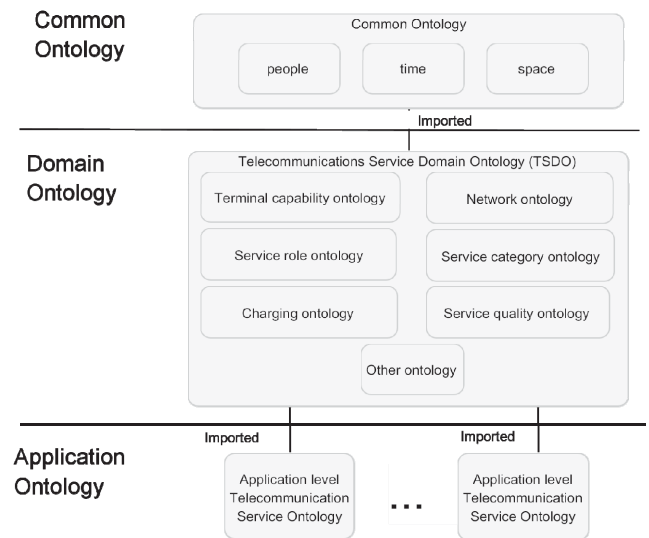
Common Ontology

Common Ontology

people

time

space

Imported

Domain Ontology

Telecommunications Service Domain Ontology (TSDO)

Terminal capability ontology

Network ontology

Service role ontology

Service category ontology

Charging ontology

Service quality ontology

Other ontology

Imported

Imported

Application Ontology

Application level Telecommunication Service Ontology

...

Application level Telecommunication Service Ontology